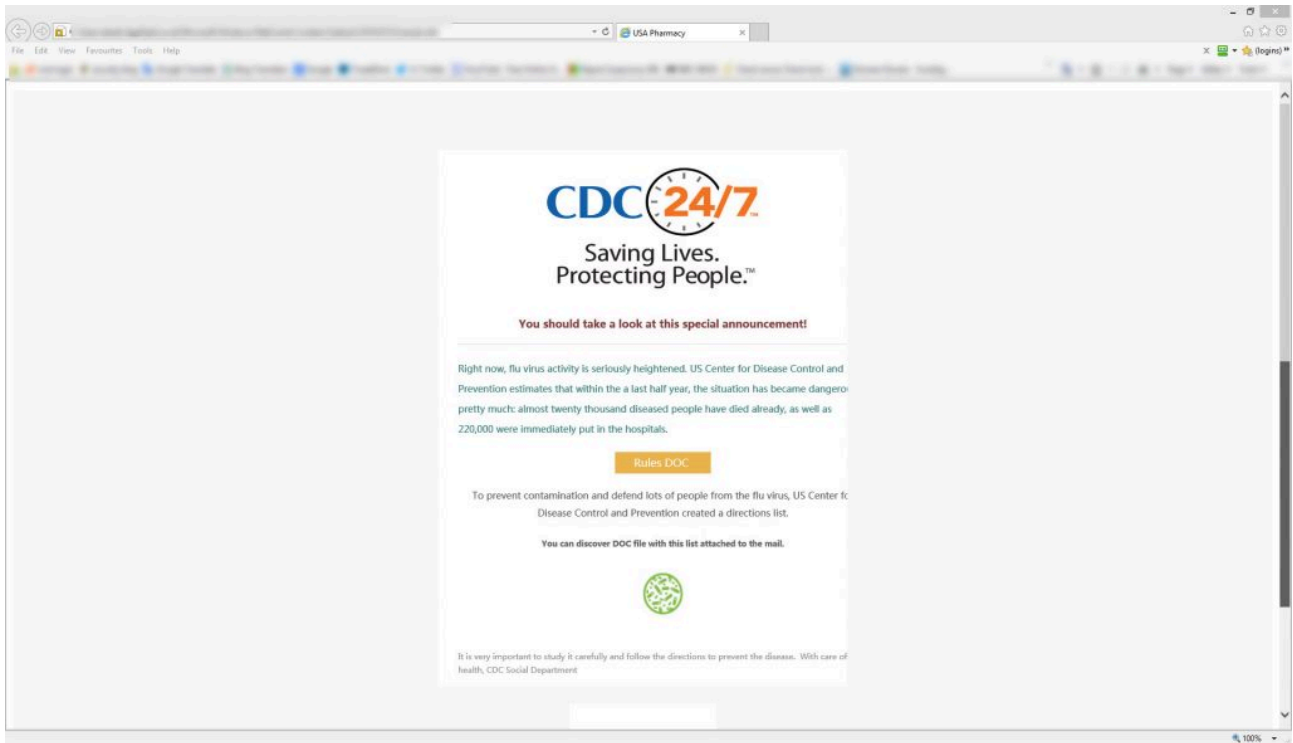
USA Pharmacy

File Edit View Favourites Tools Help

(logins)

CDC 24/7

Saving Lives. Protecting People.™

You should take a look at this special announcement!

Right now, flu virus activity is seriously heightened. US Center for Disease Control and Prevention estimates that within the a last half year, the situation has became dangero pretty much: almost twenty thousand diseased people have died already, as well as 220,000 were immediately put in the hospitals.

Rules DOC

To prevent contamination and defend lots of people from the flu virus, US Center fo Disease Control and Prevention created a directions list.

You can discover DOC file with this list attached to the mail.

It is very important to study it carefully and follow the directions to prevent the disease. With care of health, CDC Social Department

100%